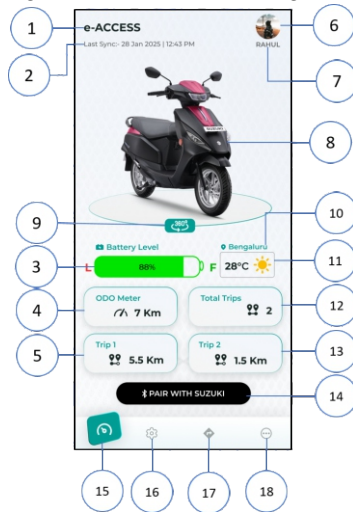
1
e-ACCESS
6
2
Last Sync:- 28 Jan 2025 | 12:43 PM
RAHUL
7
8
9
10
Battery Level
Bengaluru
3
L
88%
F
28°C
11
ODO Meter
7 Km
Total Trips
2
4
12
Trip 1
5.5 Km
Trip 2
1.5 Km
5
13
PAIR WITH SUZUKI
14
15
16
17
18